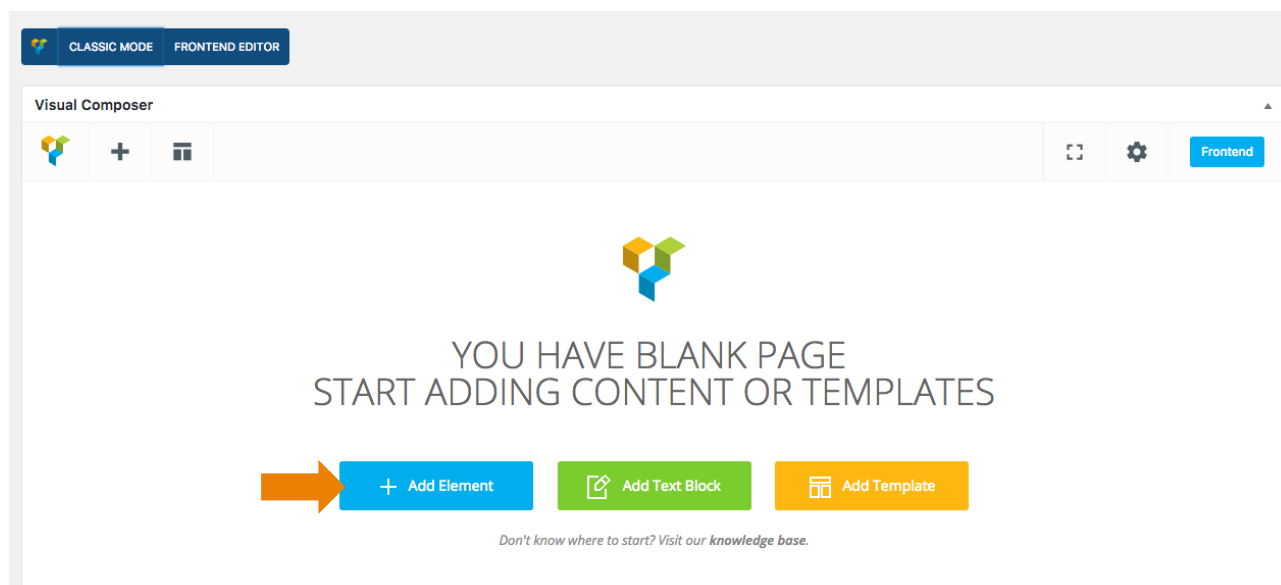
CLASSIC MODE FRONTEND EDITOR

Visual Composer

Frontend

YOU HAVE BLANK PAGE
START ADDING CONTENT OR TEMPLATES

Add Element Add Text Block Add Template

Don't know where to start? Visit our knowledge base.